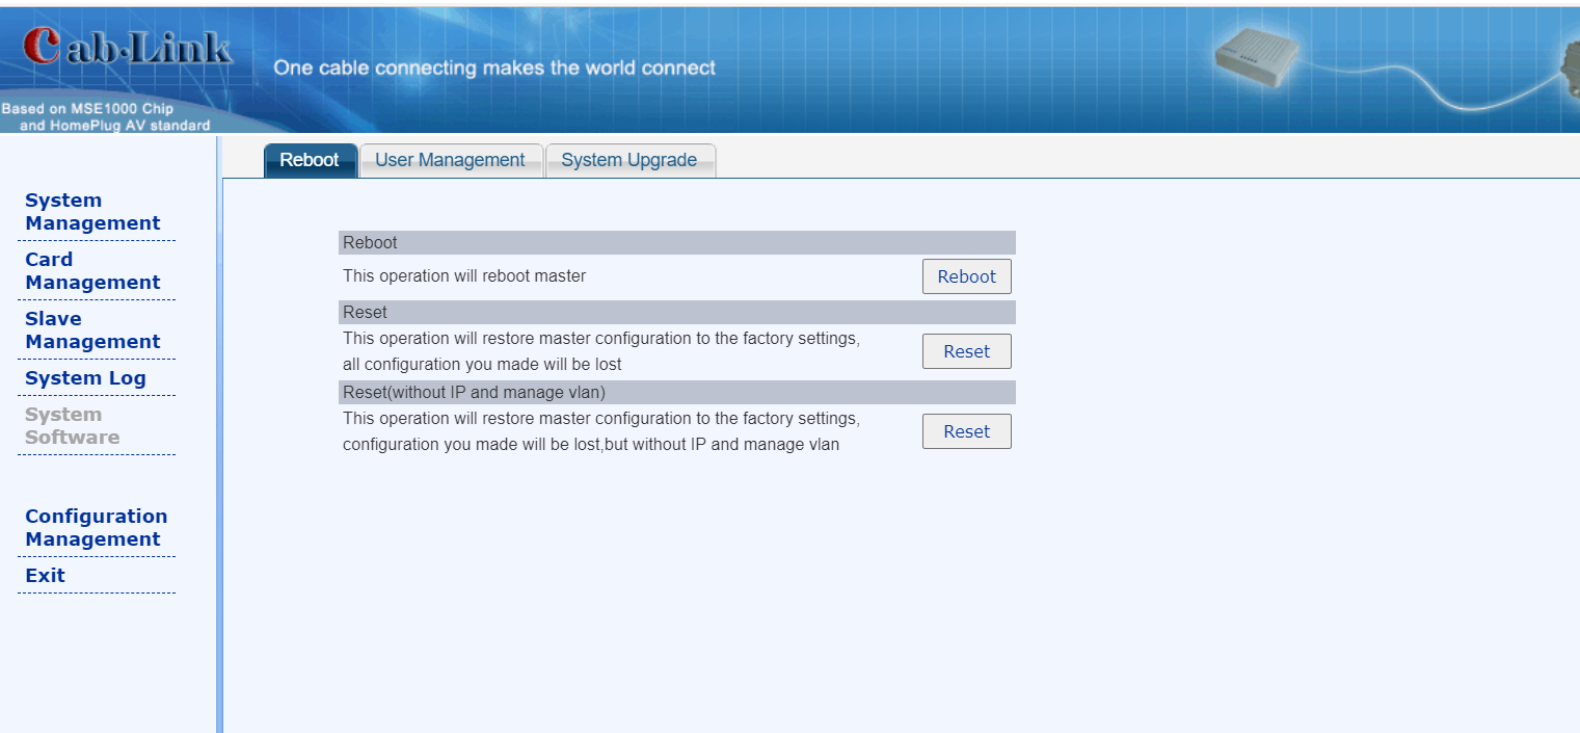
Cab·Link

One cable connecting makes the world connect

Based on MSE1000 Chip and HomePlug AV standard

System Management

Card Management

Slave Management

System Log

System Software

Configuration Management

Exit

Reboot | User Management | System Upgrade

Reboot

This operation will reboot master

Reboot

Reset

This operation will restore master configuration to the factory settings, all configuration you made will be lost

Reset

Reset(without IP and manage vlan)

This operation will restore master configuration to the factory settings, configuration you made will be lost,but without IP and manage vlan

Reset